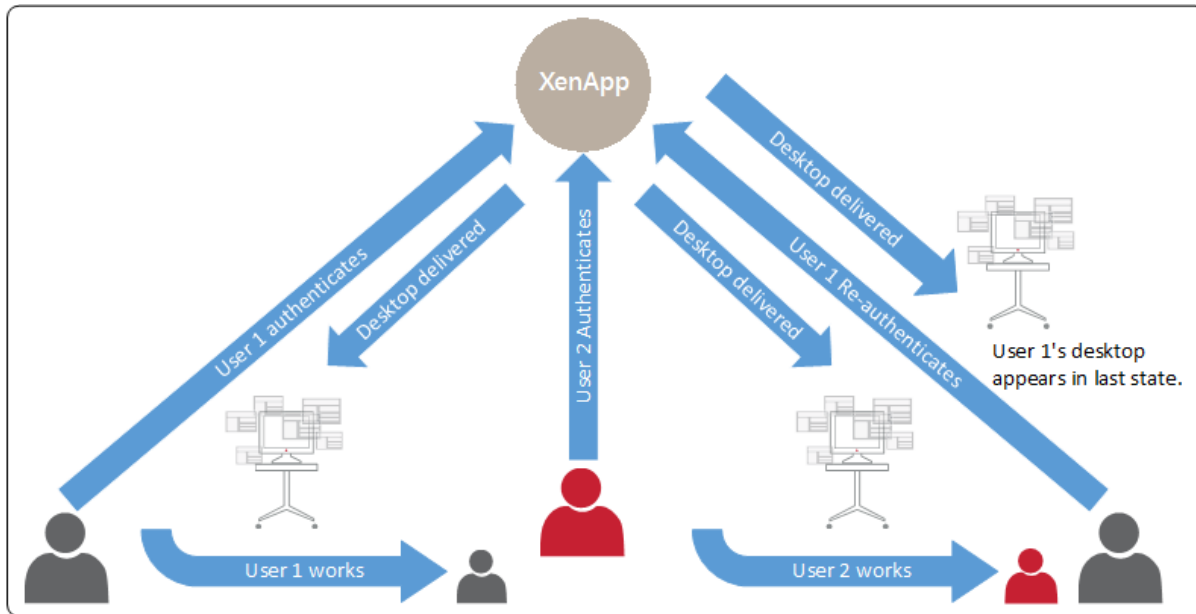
XenApp

User 1 authenticates

Desktop delivered

User 2 Authenticates

Desktop delivered

Desktop delivered

User 1 Re-authenticates

User 1's desktop appears in last state.

User 1 works

User 2 works